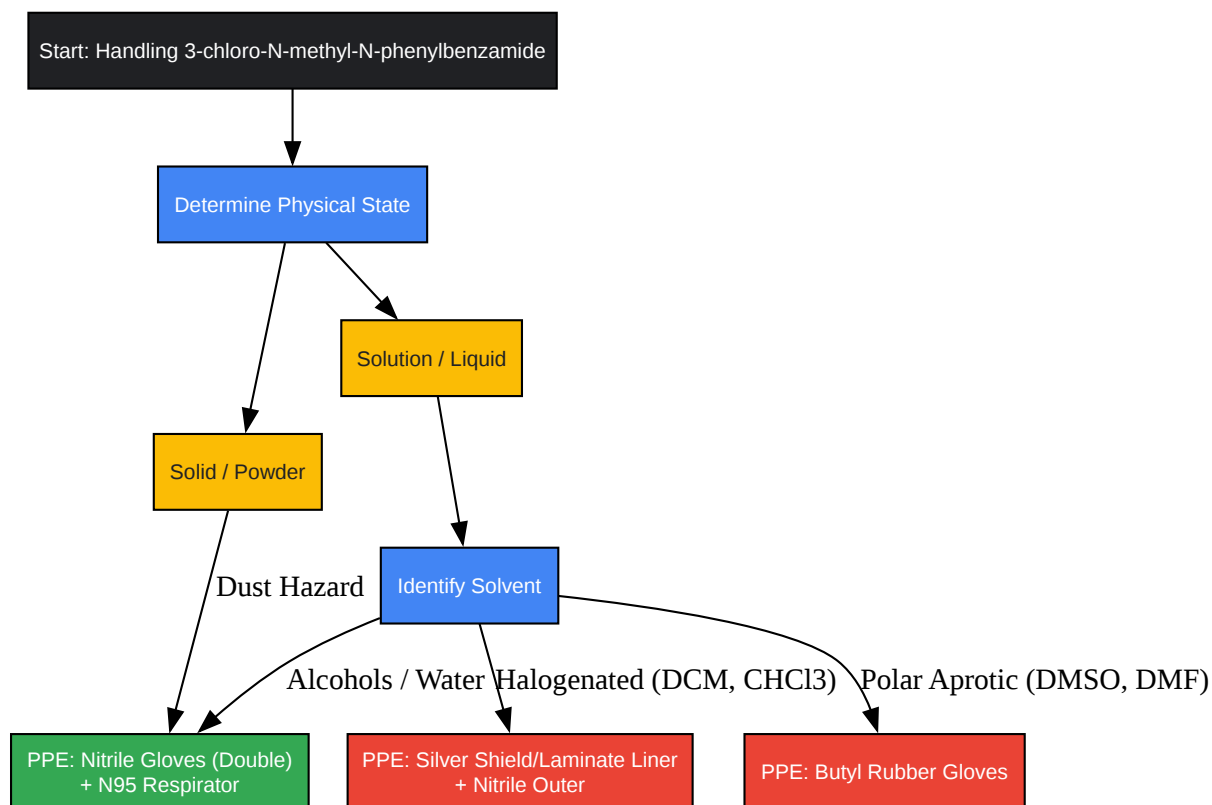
Start: Handling 3-chloro-N-methyl-N-phenylbenzamide

Determine Physical State

Solution / Liquid

Solid / Powder

Identify Solvent

Dust Hazard

Alcohols / Water

Halogenated (DCM, CHCl3)

Polar Aprotic (DMSO, DMF)

PPE: Nitrile Gloves (Double) + N95 Respirator

PPE: Silver Shield/Laminate Liner + Nitrile Outer

PPE: Butyl Rubber Gloves